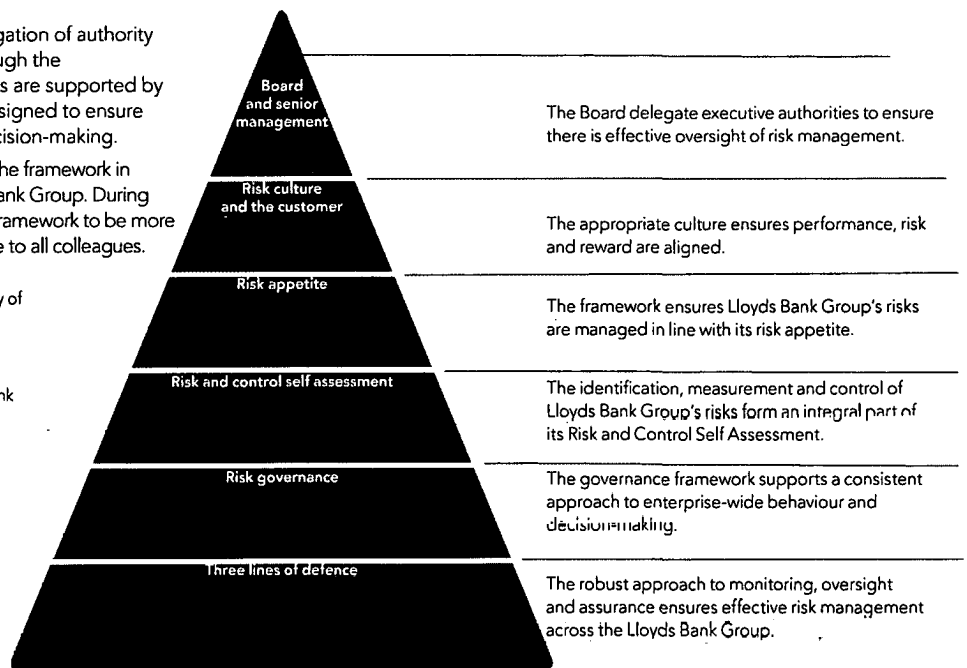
gation of authority ugh the s are supported by signed to ensure cision-making.

he framework in ank Group. During ramework to be more e to all colleagues.

y of

nk

Board and senior management

The Board delegate executive authorities to ensure there is effective oversight of risk management.

Risk culture and the customer

The appropriate culture ensures performance, risk and reward are aligned.

Risk appetite

The framework ensures Lloyds Bank Group's risks are managed in line with its risk appetite.

Risk and control self assessment

The identification, measurement and control of Lloyds Bank Group's risks form an integral part of its Risk and Control Self Assessment.

Risk governance

The governance framework supports a consistent approach to enterprise-wide behaviour and decision-making.

Three lines of defence

The robust approach to monitoring, oversight and assurance ensures effective risk management across the Lloyds Bank Group.